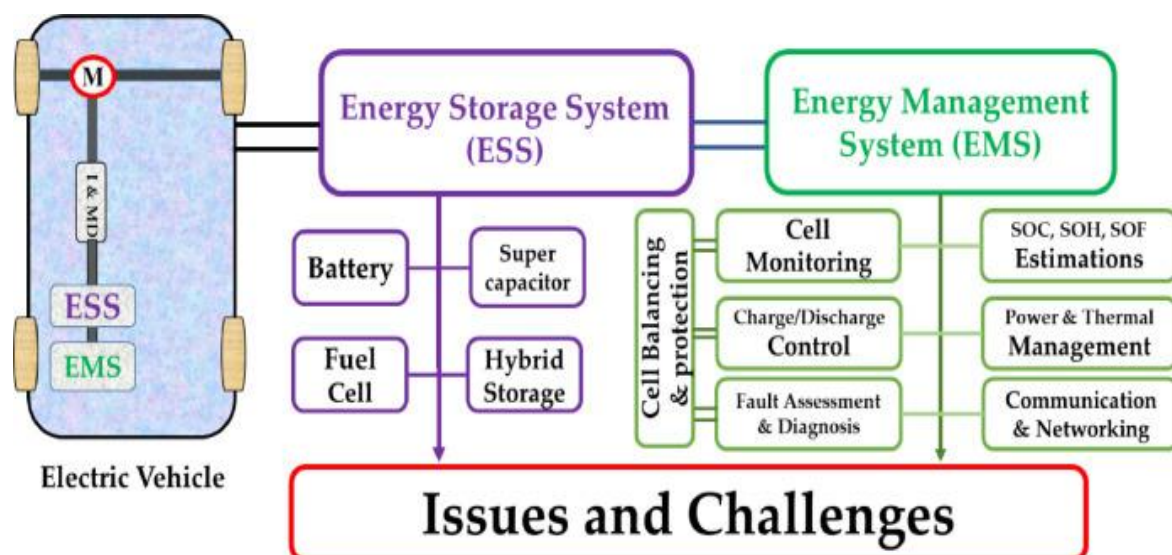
M

I & MD

ESS

EMS

Electric Vehicle

Energy Storage System (ESS)

Energy Management System (EMS)

Battery

Super capacitor

Fuel Cell

Hybrid Storage

Cell Balancing & protection

Cell Monitoring

Charge/Discharge Control

Fault Assessment & Diagnosis

SOC, SOH, SOF Estimations

Power & Thermal Management

Communication & Networking

Issues and Challenges